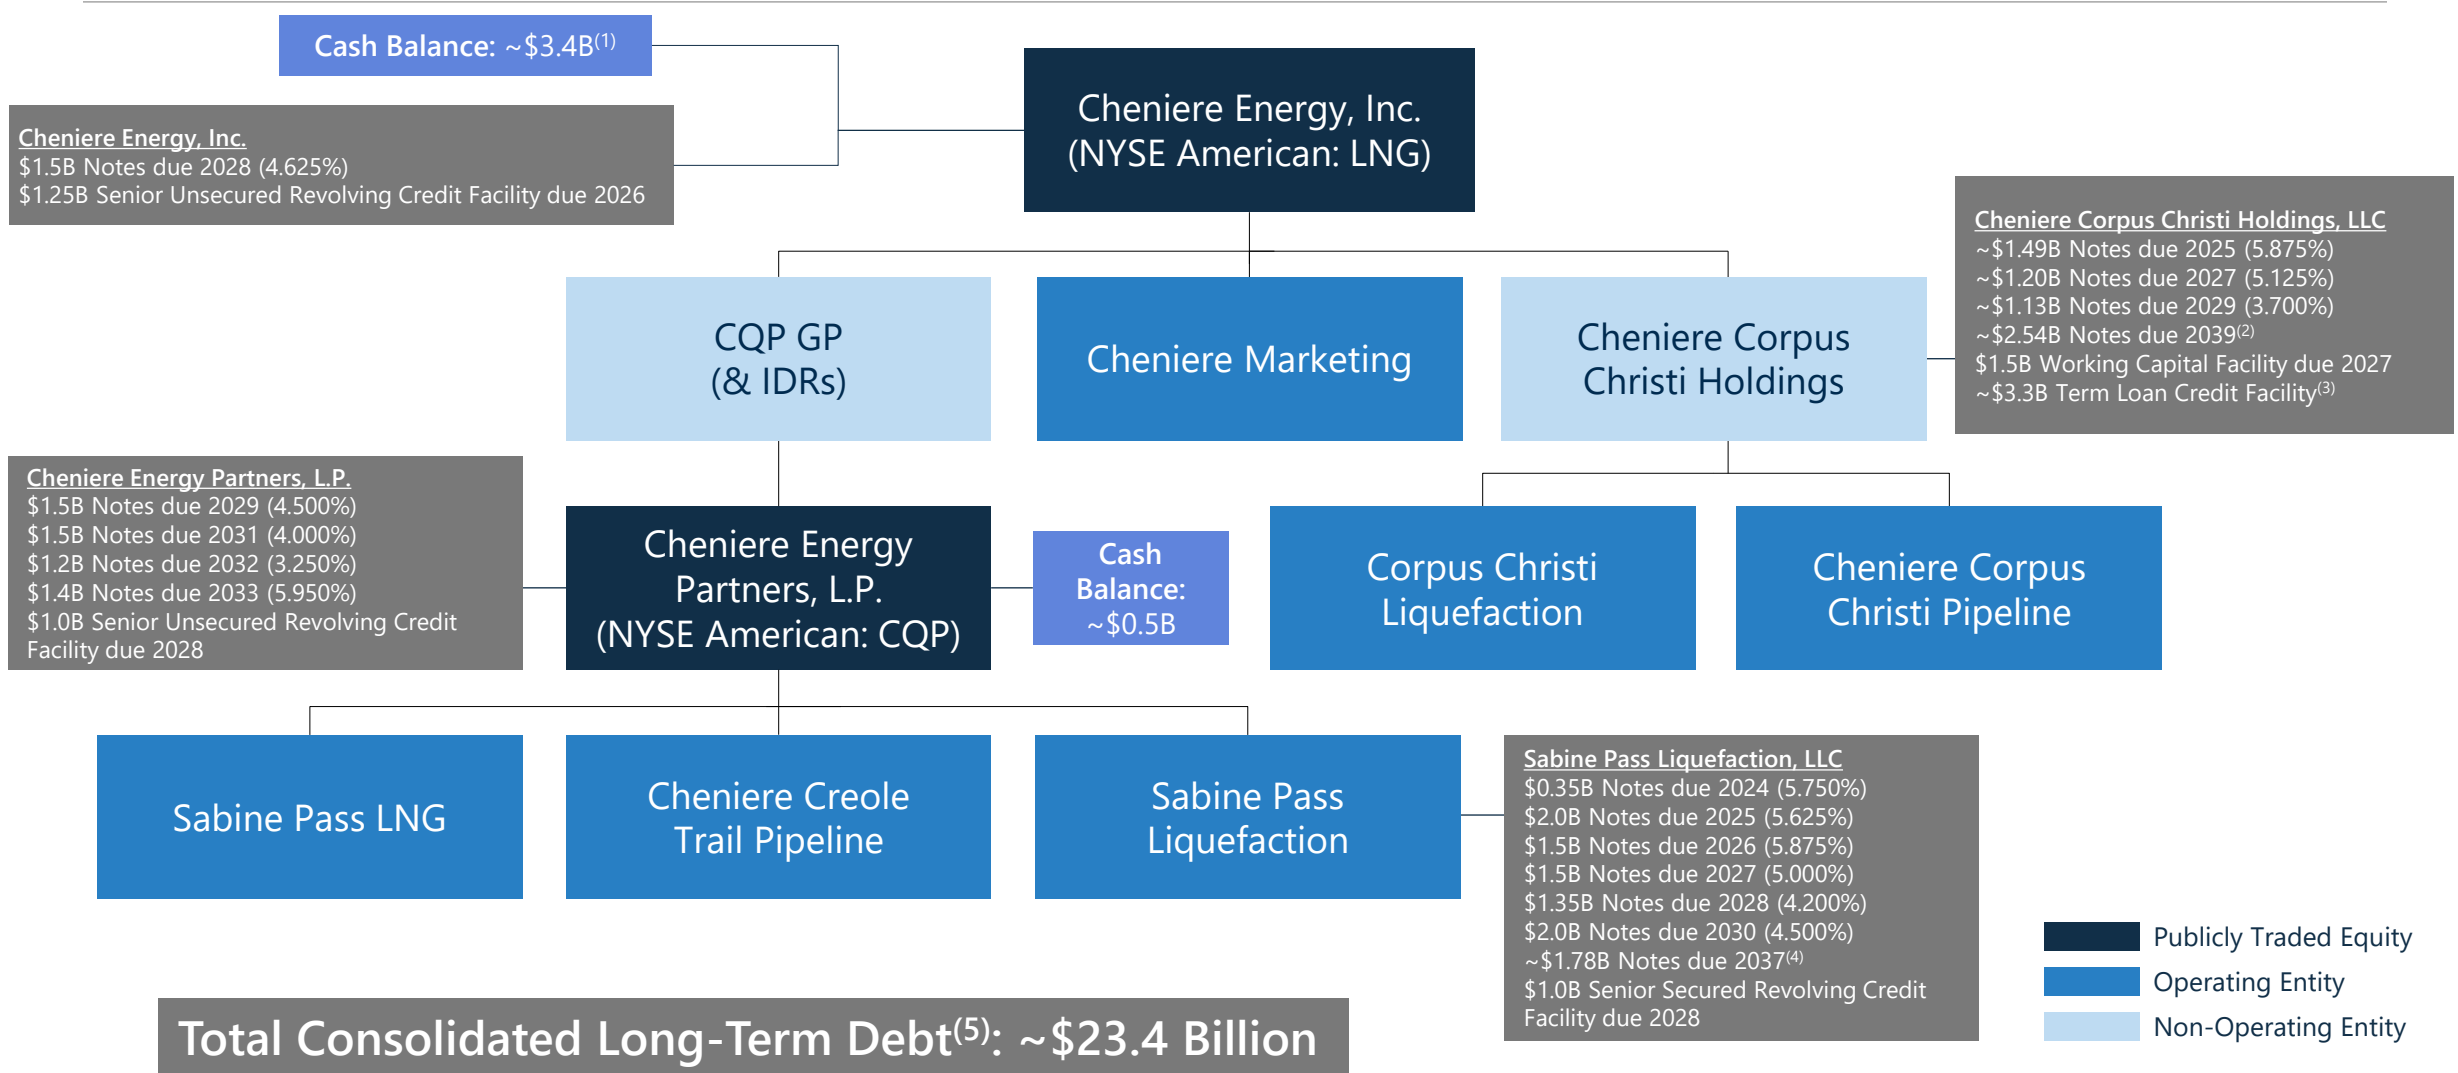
Cash Balance: ~\$3.4B$^{(1)}$

Cheniere Energy, Inc.
\$1.5B Notes due 2028 (4.625%)
\$1.25B Senior Unsecured Revolving Credit Facility due 2026

Cheniere Energy, Inc.
(NYSE American: LNG)

Cheniere Corpus Christi Holdings, LLC
~\$1.49B Notes due 2025 (5.875%)
~\$1.20B Notes due 2027 (5.125%)
~\$1.13B Notes due 2029 (3.700%)
~\$2.54B Notes due 2039$^{(2)}$
\$1.5B Working Capital Facility due 2027
~\$3.3B Term Loan Credit Facility$^{(3)}$

CQP GP
(& IDRs)

Cheniere Marketing

Cheniere Corpus Christi Holdings

Cheniere Energy Partners, L.P.
\$1.5B Notes due 2029 (4.500%)
\$1.5B Notes due 2031 (4.000%)
\$1.2B Notes due 2032 (3.250%)
\$1.4B Notes due 2033 (5.950%)
\$1.0B Senior Unsecured Revolving Credit Facility due 2028

Cheniere Energy Partners, L.P.
(NYSE American: CQP)

Cash Balance: ~\$0.5B

Corpus Christi Liquefaction

Cheniere Corpus Christi Pipeline

Sabine Pass LNG

Cheniere Creole Trail Pipeline

Sabine Pass Liquefaction

Sabine Pass Liquefaction, LLC
\$0.35B Notes due 2024 (5.750%)
\$2.0B Notes due 2025 (5.625%)
\$1.5B Notes due 2026 (5.875%)
\$1.5B Notes due 2027 (5.000%)
\$1.35B Notes due 2028 (4.200%)
\$2.0B Notes due 2030 (4.500%)
~\$1.78B Notes due 2037$^{(4)}$
\$1.0B Senior Secured Revolving Credit Facility due 2028

Publicly Traded Equity
Operating Entity
Non-Operating Entity

Total Consolidated Long-Term Debt$^{(5)}$: ~\$23.4 Billion